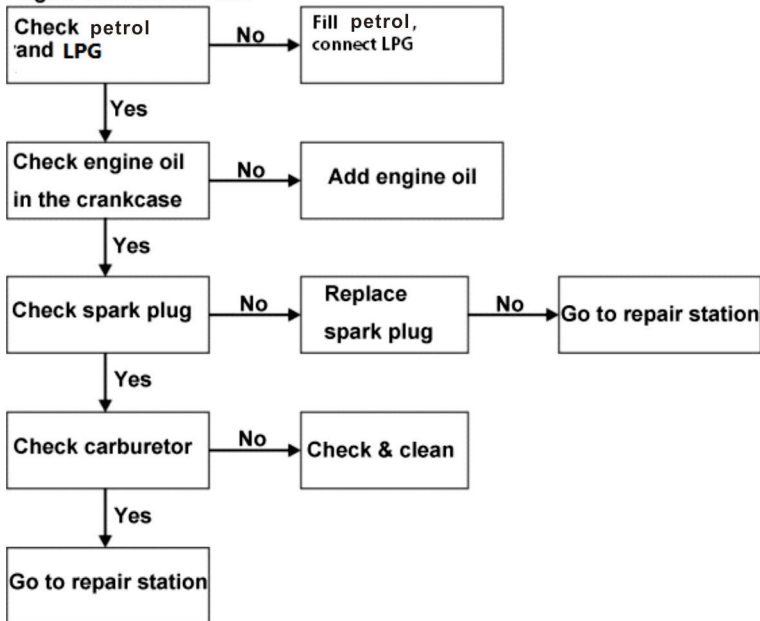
Check petrol and LPG

No

Fill petrol, connect LPG

Yes

Check engine oil in the crankcase

No

Add engine oil

Yes

Check spark plug

No

Replace spark plug

No

Go to repair station

Yes

Check carburetor

No

Check & clean

Yes

Go to repair station